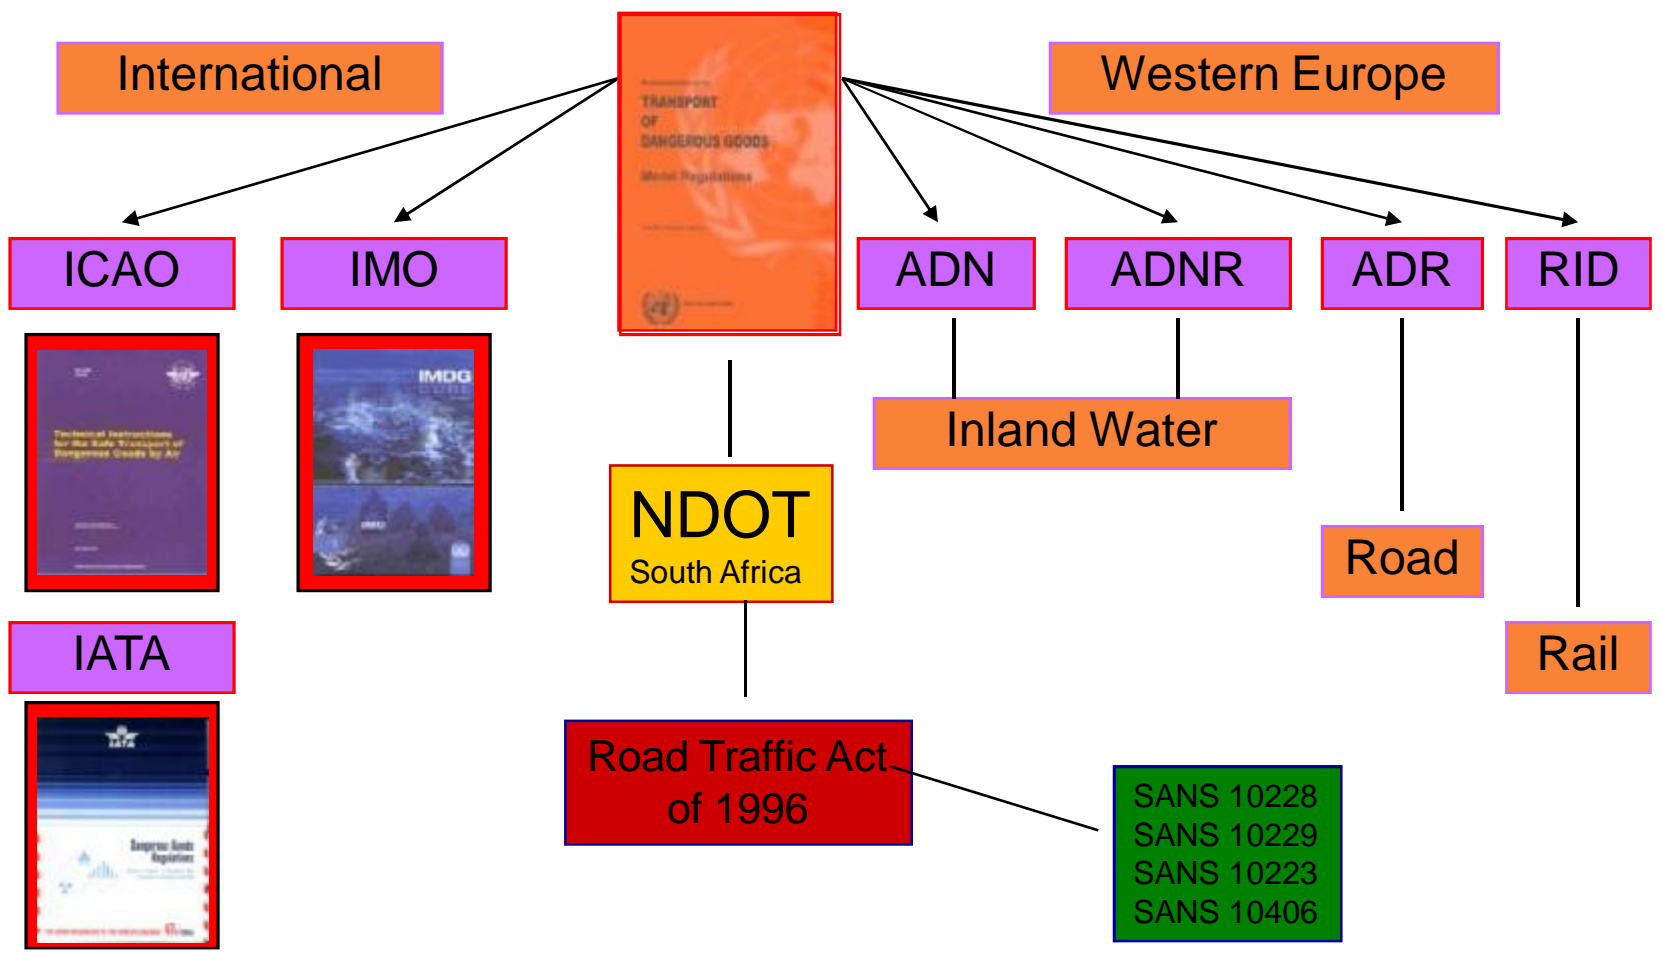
International

TRANSPORT OF DANGEROUS GOODS
Model Regulations

Western Europe

ICAO

IMO

ADN

ADNR

ADR

RID

Technical Instructions for the Safe Transport of Dangerous Goods by Air

IMDG

Inland Water

NDOT
South Africa

Road

IATA

Rail

Dangerous Goods Regulations

Road Traffic Act of 1996

SANS 10228
SANS 10229
SANS 10223
SANS 10406